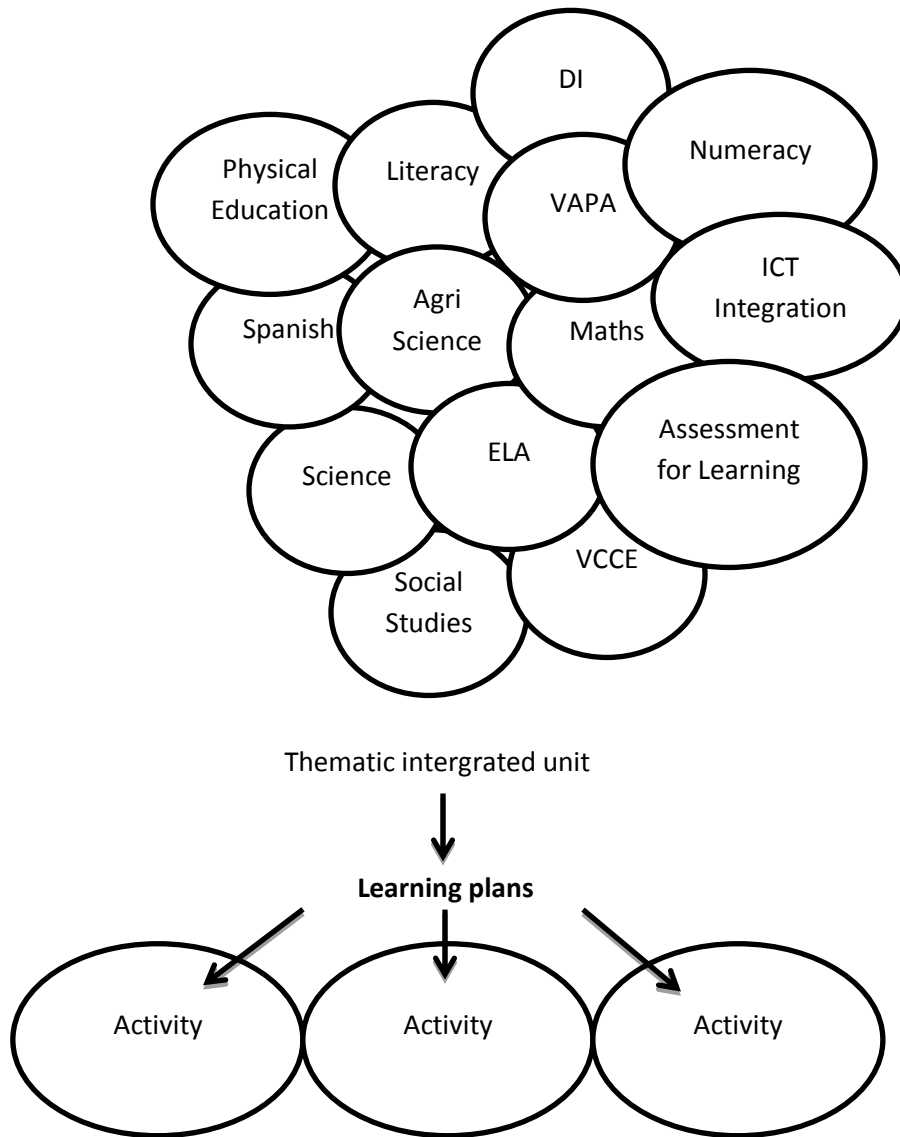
DI

Numeracy

Physical Education

Literacy

VAPA

ICT Integration

Spanish

Agri Science

Maths

Assessment for Learning

Science

ELA

VCCE

Social Studies

Thematic intergrated unit

**Learning plans**

Activity

Activity

Activity